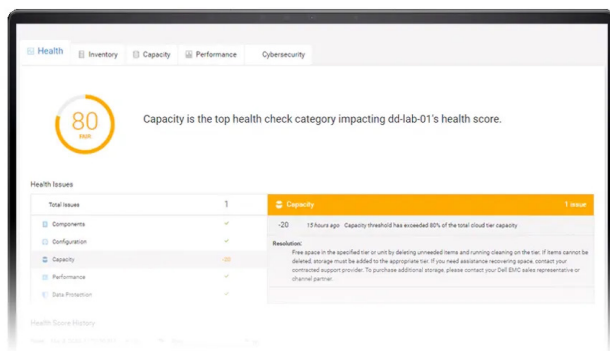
Health | Inventory | Capacity | Performance | Cybersecurity

80
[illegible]

Capacity is the top health check category impacting dd-lab-01's health score.

Health Issues

Total Issues 1

Components

Configuration

Capacity -20

Performance

Data Protection

Capacity 1 issue

-20 15 hours ago Capacity threshold has exceeded 80% of the total cloud tier capacity

Resolution:

Free space in the specified tier or unit by deleting unneeded items and running cleaning on the tier. If items cannot be deleted, storage must be added to the appropriate tier. If you need assistance recovering space, contact your contracted support provider. To purchase additional storage, please contact your Dell EMC sales representative or channel partner.

Health Score History

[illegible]